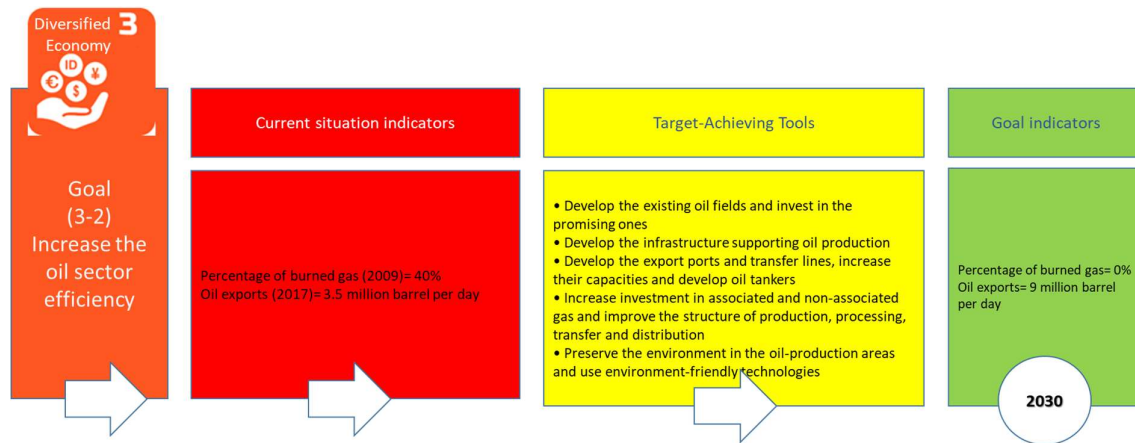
Diversified Economy 3

ID ¥ $

Goal (3-2) Increase the oil sector efficiency

Current situation indicators

Percentage of burned gas (2009)= 40%
Oil exports (2017)= 3.5 million barrel per day

Target-Achieving Tools

• Develop the existing oil fields and invest in the promising ones
• Develop the infrastructure supporting oil production
• Develop the export ports and transfer lines, increase their capacities and develop oil tankers
• Increase investment in associated and non-associated gas and improve the structure of production, processing, transfer and distribution
• Preserve the environment in the oil-production areas and use environment-friendly technologies

Goal indicators

Percentage of burned gas= 0%
Oil exports= 9 million barrel per day

2030